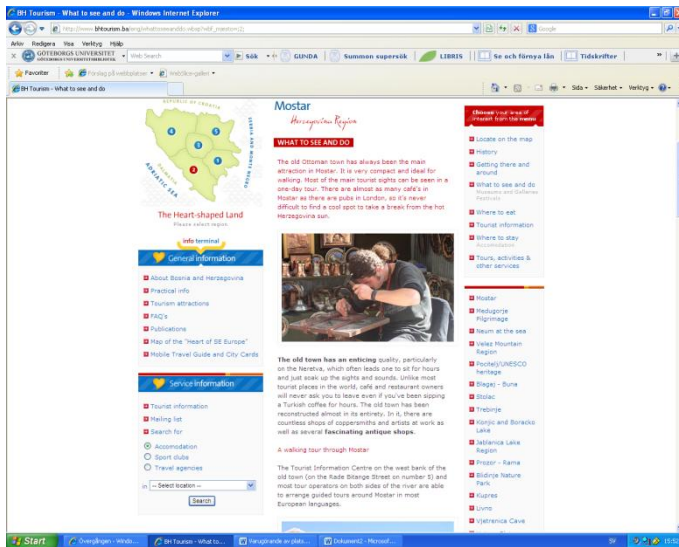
BH Tourism - What to see and do - Windows Internet Explorer

http://www.bhtourism.ba/eng/whatseeanddo.wbsp?idif_mesto=2

Arkiv Redigera Visa Verktyg Hjälp

GÖTEBORGS UNIVERSITET Web Search Sök GUNDA Summon supersök LIBRIS Se och förnya lån Tidskrifter

Favoriter Förslag på webbplatser Webbice-galleri

BH Tourism - What to see and do

Sida Säkerhet Verktyg

REPUBLIC OF CROATIA

ADRIATIC SEA

The Heart-shaped Land
Please select region

Info terminal

General information

About Bosnia and Herzegovina
Practical info
Tourism attractions
FAQ's
Publications
Map of the "Heart of SE Europe"
Mobile Travel Guide and City Cards

Service information

Tourist information
Mailing list
Search for

Accomodation
Sport clubs
Travel agencies

in -- Select location --

Search

Mostar
Herzegovina Region

WHAT TO SEE AND DO

The old Ottoman town has always been the main attraction in Mostar. It is very compact and ideal for walking. Most of the main tourist sights can be seen in a one-day tour. There are almost as many café's in Mostar as there are pubs in London, so it's never difficult to find a cool spot to take a break from the hot Herzegovina sun.

The old town has an enticing quality, particularly on the Neretva, which often leads one to sit for hours and just soak up the sights and sounds. Unlike most tourist places in the world, café and restaurant owners will never ask you to leave even if you've been sipping a Turkish coffee for hours. The old town has been reconstructed almost in its entirety. In it, there are countless shops of coppersmiths and artists at work as well as several fascinating antique shops.

A walking tour through Mostar

The Tourist Information Centre on the west bank of the old town (on the Rade Bitange Street on number 5) and most tour operators on both sides of the river are able to arrange guided tours around Mostar in most European languages.

Choose your area of interest from the menu

Locate on the map
History
Getting there and around
What to see and do
Museums and Galleries
Festivals
Where to eat
Tourist information
Where to stay
Accomodation
Tours, activities & other services

Mostar
Medugorje Pilgrimage
Neum at the sea
Velez Mountain Region
Počitelj/UNESCO heritage
Blagaj - Buna
Stolac
Trebinje
Konjic and Boracko Lake
Jablanica Lake Region
Prozor - Rama
Blidinje Nature Park
Kupres
Livno
Vjetrenica Cave

Start Övergången - Windo... BH Tourism - What to... Navigerande av plats... Dokument2 - Microsof... 15:52